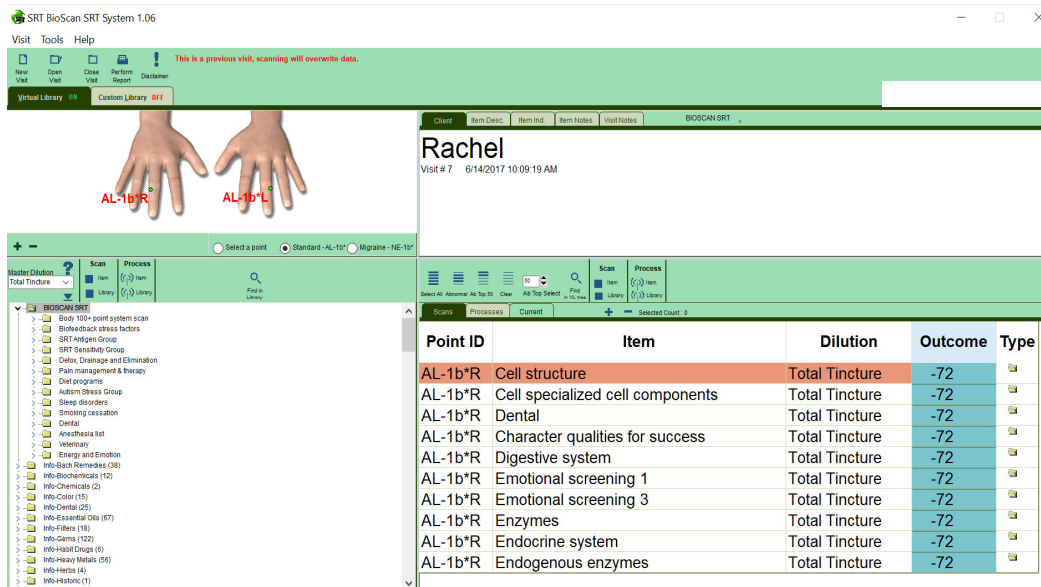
SRT BioScan SRT System 1.06

Visit Tools Help

New Visit Open Visit Close Visit Perform Report Disclaimer

This is a previous visit, scanning will overwrite data.

Virtual Library ON Custom Library OFF

AL-1b*R AL-1b*L

Select a point Standard - AL-1b* Migraine - NE-1b*

Master Dilution
Total Tincture

Scan Item Library
Process Item Library
Find in Library

BIOSCAN SRT
Body 100+ point system scan
Biofeedback stress factors
SRT Antigen Group
SRT Sensitivity Group
Detox, Drainage and Elimination
Pain management & therapy
Diet programs
Autism Stress Group
Sleep disorders
Smoking cessation
Dental
Anesthesia list
Veterinary
Energy and Emotion
Info-Bach Remedies (38)
Info-Biochemicals (12)
Info-Chemicals (2)
Info-Color (15)
Info-Dental (25)
Info-Essential Oils (67)
Info-Filters (18)
Info-Gems (122)
Info-Habit Drugs (6)
Info-Heavy Metals (56)
Info-Herbs (4)
Info-Historic (1)

Client Item Desc. Item Ind. Item Notes Visit Notes BIOSCAN SRT

Rachel
Visit # 7 6/14/2017 10:09:19 AM

Select All Abnormal Alb Top 50 Clear 50 Alb Top Select Find in VL tree
Scan Item Library
Process Item Library

Scans Processes Current
Selected Count : 0

| Point ID | Item | Dilution | Outcome | Type |
|---|---|---|---|---|
| AL-1b*R | Cell structure | Total Tincture | -72 | |
| AL-1b*R | Cell specialized cell components | Total Tincture | -72 | |
| AL-1b*R | Dental | Total Tincture | -72 | |
| AL-1b*R | Character qualities for success | Total Tincture | -72 | |
| AL-1b*R | Digestive system | Total Tincture | -72 | |
| AL-1b*R | Emotional screening 1 | Total Tincture | -72 | |
| AL-1b*R | Emotional screening 3 | Total Tincture | -72 | |
| AL-1b*R | Enzymes | Total Tincture | -72 | |
| AL-1b*R | Endocrine system | Total Tincture | -72 | |
| AL-1b*R | Endogenous enzymes | Total Tincture | -72 | |